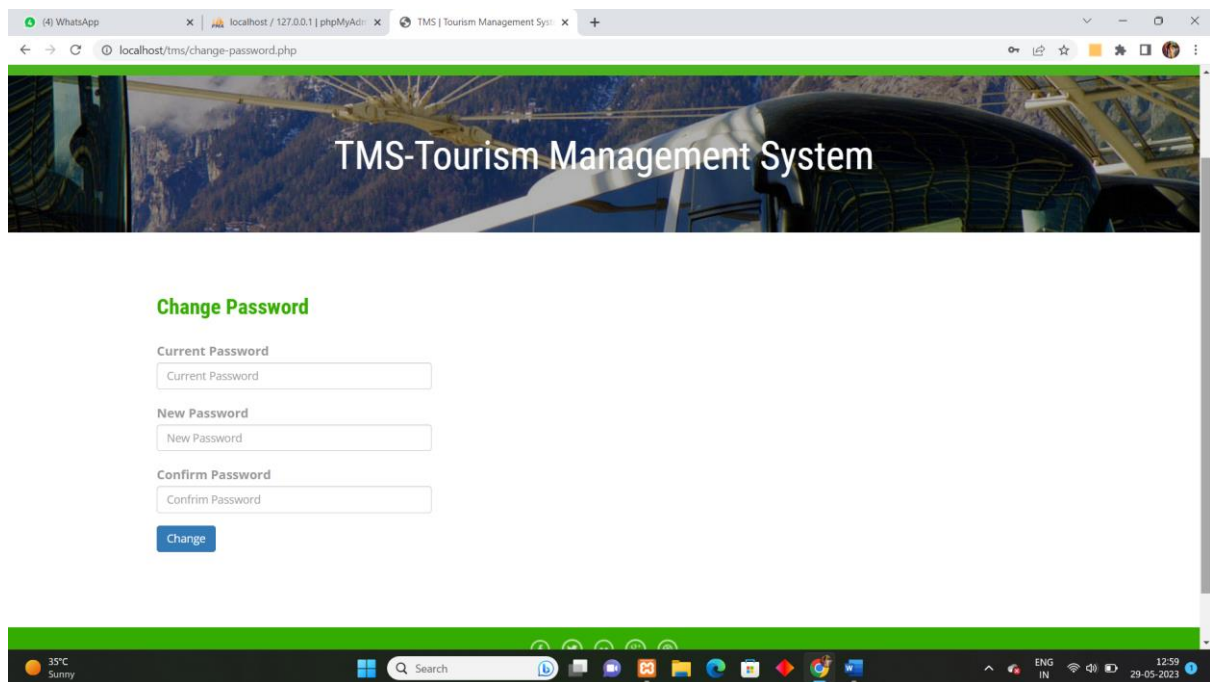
(4) WhatsApp
localhost / 127.0.0.1 | phpMyAdm
TMS | Tourism Management Syst
localhost/tms/change-password.php

TMS-Tourism Management System

Change Password

Current Password
Current Password

New Password
New Password

Confirm Password
Confrim Password

Change

35°C
Sunny
Search
ENG
IN
12:59
29-05-2023